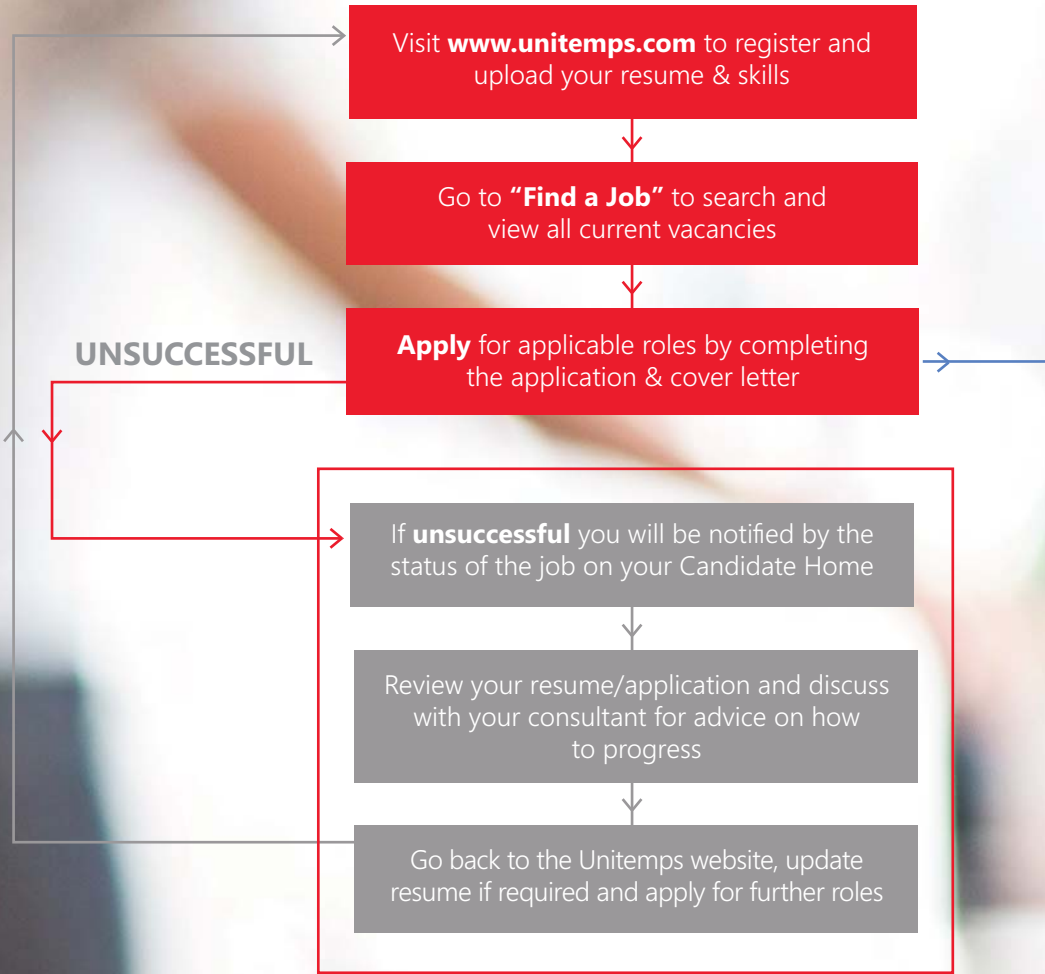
Visit **www.unitemps.com** to register and upload your resume & skills

Go to **"Find a Job"** to search and view all current vacancies

UNSUCCESSFUL

**Apply** for applicable roles by completing the application & cover letter

If **unsuccessful** you will be notified by the status of the job on your Candidate Home

Review your resume/application and discuss with your consultant for advice on how to progress

Go back to the Unitemps website, update resume if required and apply for further roles